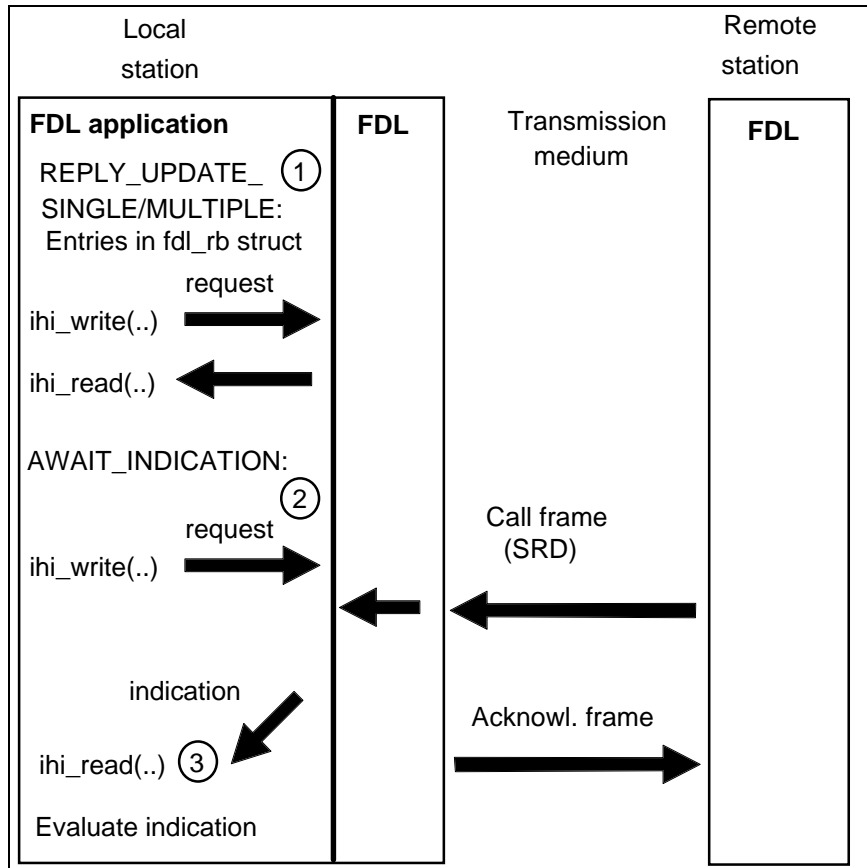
Local station

Remote station

FDL application

FDL

Transmission medium

FDL

REPLY_UPDATE_ SINGLE/MULTIPLE: ① Entries in fdl_rb struct

request

ihi_write(..)

ihi_read(..)

AWAIT_INDICATION:

②

request

ihi_write(..)

Call frame (SRD)

indication

ihi_read(..) ③

Acknowl. frame

Evaluate indication